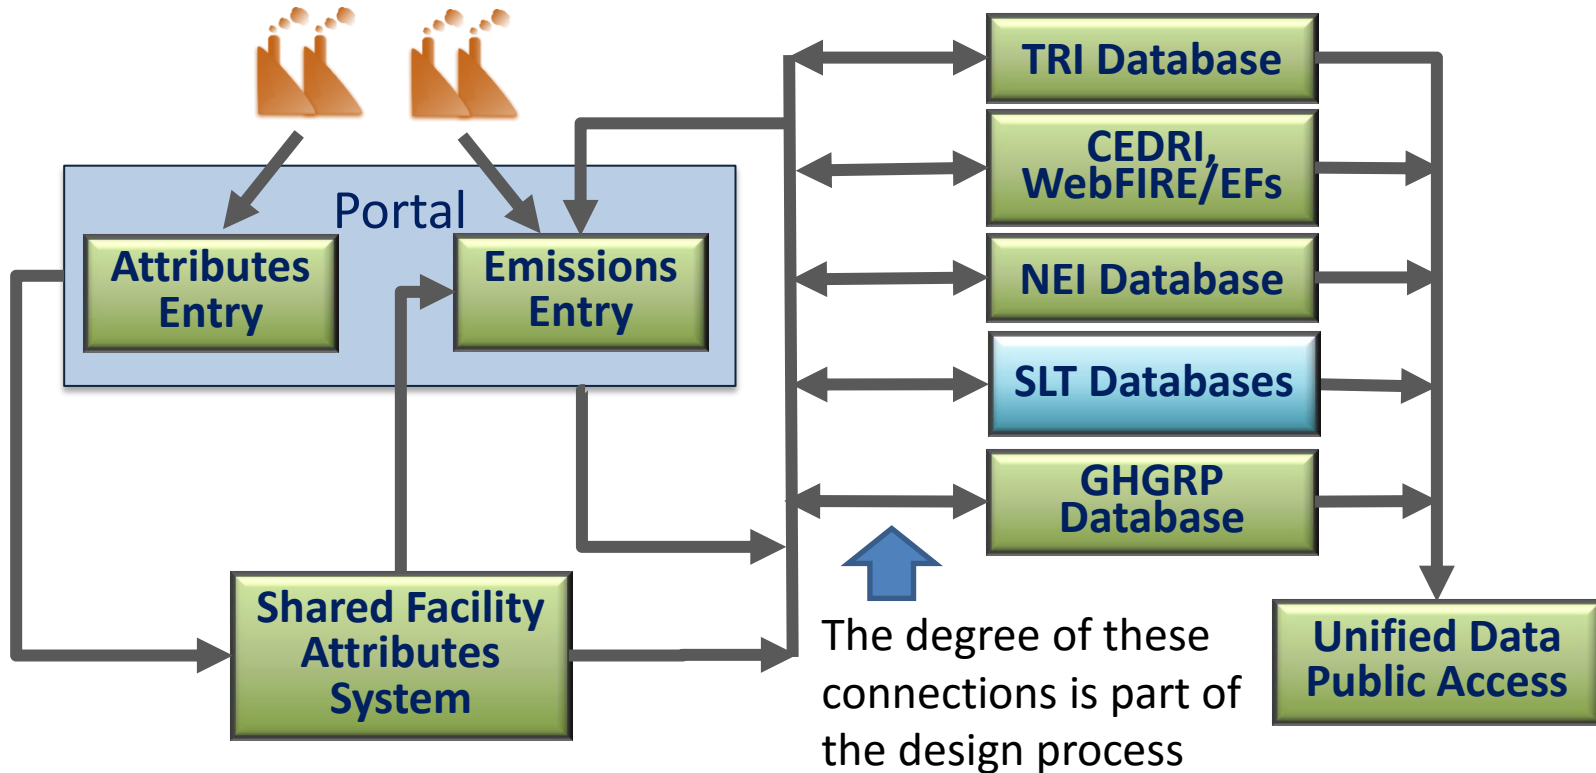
Portal

Attributes Entry

Emissions Entry

TRI Database

CEDRI, WebFIRE/EFs

NEI Database

SLT Databases

GHGRP Database

Shared Facility Attributes System

The degree of these connections is part of the design process

Unified Data Public Access